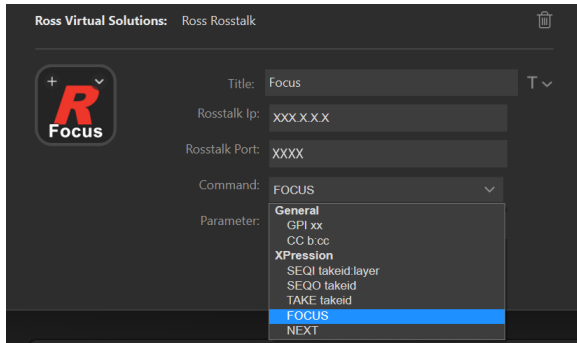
Ross Virtual Solutions: Ross Rosstalk

R
Focus

Title: Focus

Rosstalk Ip: XXX.X.X.X

Rosstalk Port: XXXX

Command: FOCUS

Parameter:

General
GPI xx
CC b:cc
XPression
SEQI takeid:layer
SEQO takeid
TAKE takeid
FOCUS
NEXT